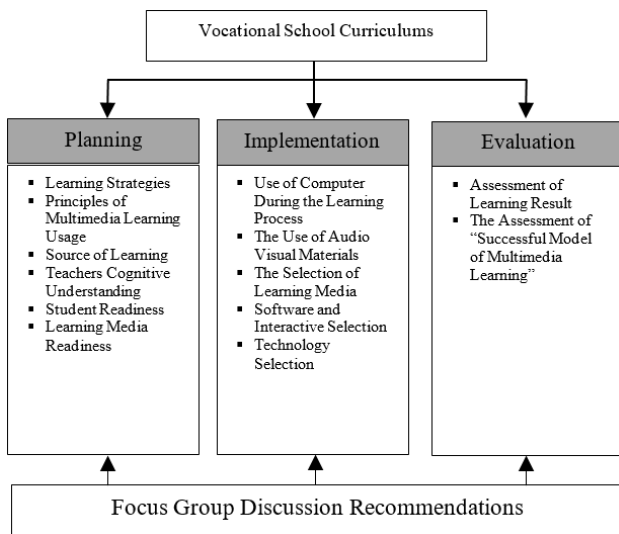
Vocational School Curriculums

Planning

- Learning Strategies
- Principles of Multimedia Learning Usage
- Source of Learning
- Teachers Cognitive Understanding
- Student Readiness
- Learning Media Readiness

Implementation

- Use of Computer During the Learning Process
- The Use of Audio Visual Materials
- The Selection of Learning Media
- Software and Interactive Selection
- Technology Selection

Evaluation

- Assessment of Learning Result
- The Assessment of "Successful Model of Multimedia Learning"

Focus Group Discussion Recommendations